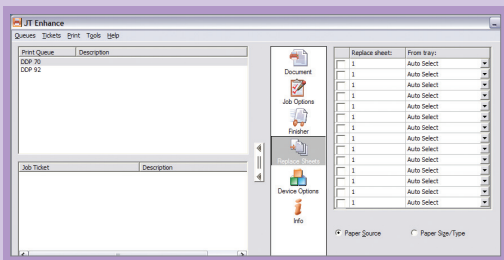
JT Enhance

Queues Tickets Print Tools Help

| Print Queue | Description |
|---|---|
| DDP 70 | |
| DDP 92 | |

| Job Ticket | Description |
|---|---|

Document
Job Options
Finisher
Replace Sheets
Device Options
Info

| | Replace sheet: | From tray: |
|---|---|---|
| | 1 | Auto Select |
| | 1 | Auto Select |
| | 1 | Auto Select |
| | 1 | Auto Select |
| | 1 | Auto Select |
| | 1 | Auto Select |
| | 1 | Auto Select |
| | 1 | Auto Select |
| | 1 | Auto Select |
| | 1 | Auto Select |
| | 1 | Auto Select |
| | 1 | Auto Select |
| | 1 | Auto Select |
| | 1 | Auto Select |

Paper Source
Paper Size/Type